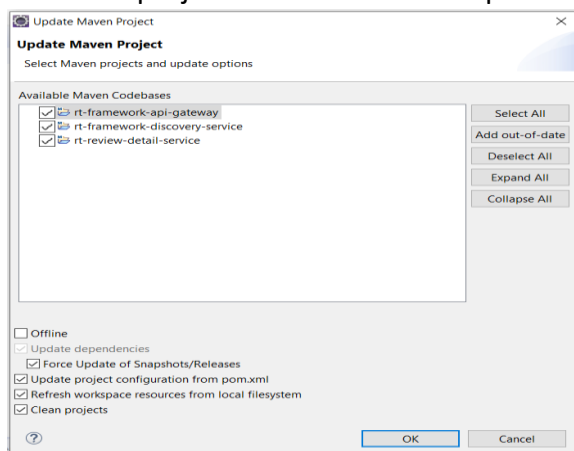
Update Maven Project
×
Update Maven Project
Select Maven projects and update options

Available Maven Codebases
rt-framework-api-gateway
rt-framework-discovery-service
rt-review-detail-service

Select All
Add out-of-date
Deselect All
Expand All
Collapse All

Offline
Update dependencies
Force Update of Snapshots/Releases
Update project configuration from pom.xml
Refresh workspace resources from local filesystem
Clean projects

?
OK
Cancel